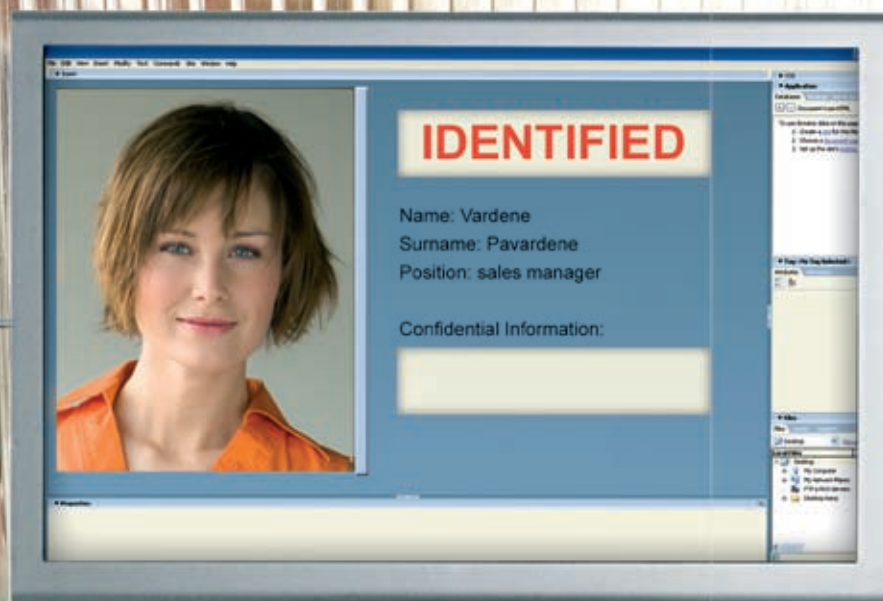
File Edit View Insert Modify Text Commands Site Window Help

IDENTIFIED

Name: Vardene
Surname: Pavardene
Position: sales manager

Confidential Information:

Application

Files

Desktop

My Computer

My Network Places

Desktop items

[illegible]